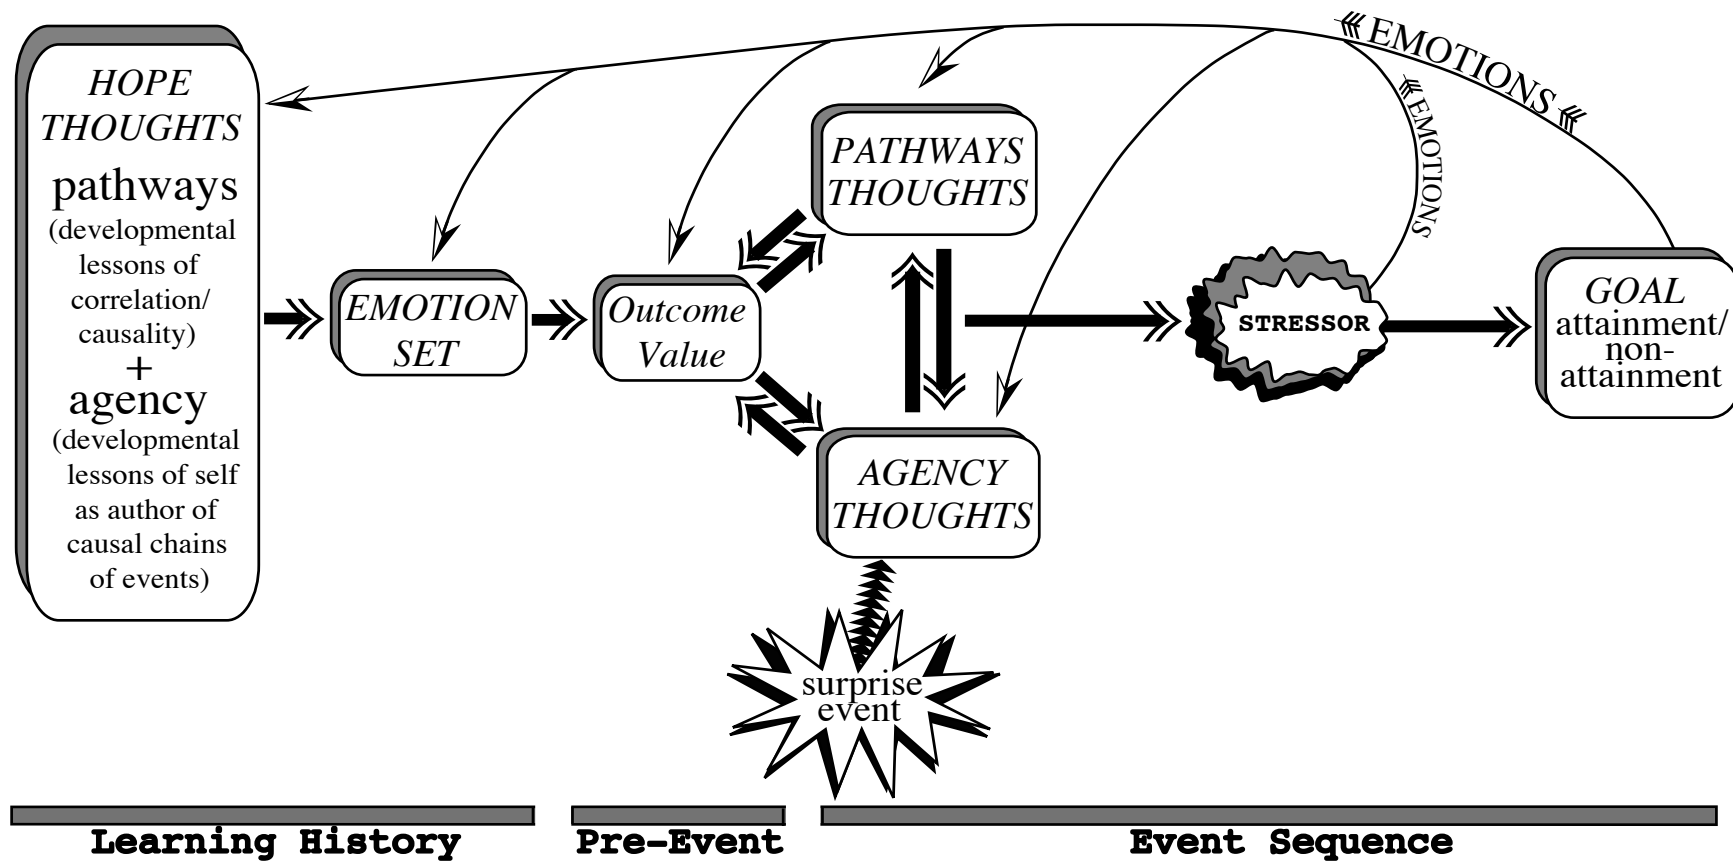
HOPE THOUGHTS
pathways
(developmental lessons of correlation/ causality)
+
agency
(developmental lessons of self as author of causal chains of events)

EMOTION SET

Outcome Value

PATHWAYS THOUGHTS

AGENCY THOUGHTS

STRESSOR

GOAL attainment/ non-attainment

surprise event

EMOTIONS

EMOTIONS

Learning History

Pre-Event

Event Sequence